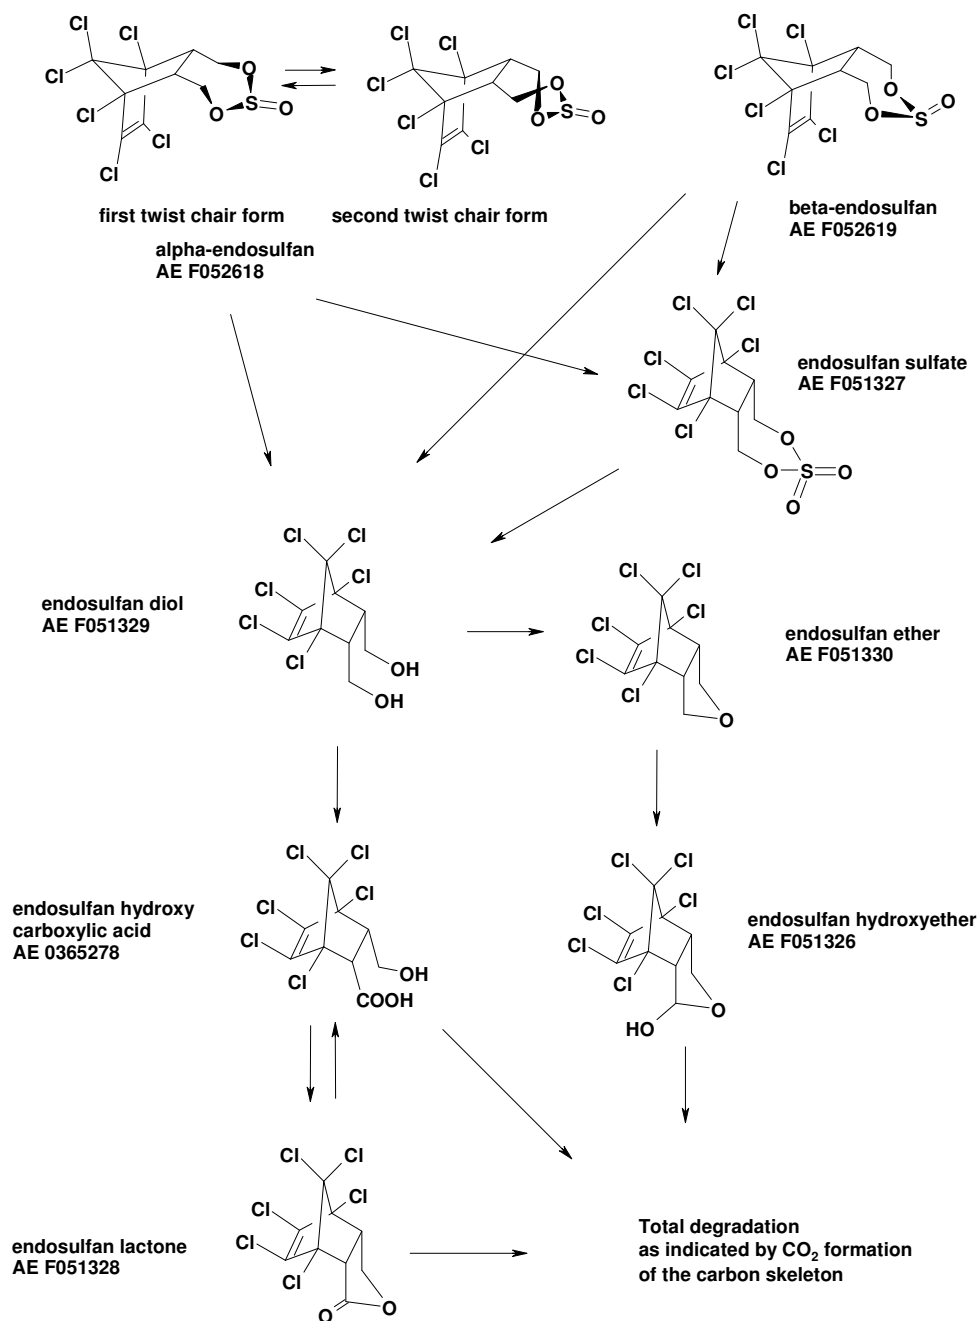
Cl Cl Cl Cl Cl Cl O S O O

Cl Cl Cl Cl Cl Cl O S O O

Cl Cl Cl Cl Cl Cl O O S O

first twist chair form

second twist chair form

alpha-endosulfan
AE F052618

beta-endosulfan
AE F052619

Cl Cl Cl Cl Cl Cl O O S O O

endosulfan sulfate
AE F051327

endosulfan diol
AE F051329

Cl Cl Cl Cl Cl Cl OH OH

Cl Cl Cl Cl Cl Cl O

endosulfan ether
AE F051330

endosulfan hydroxy carboxylic acid
AE 0365278

Cl Cl Cl Cl Cl Cl OH COOH

Cl Cl Cl Cl Cl Cl HO O

endosulfan hydroxyether
AE F051326

endosulfan lactone
AE F051328

Cl Cl Cl Cl Cl Cl O O

Total degradation
as indicated by $CO_2$ formation
of the carbon skeleton